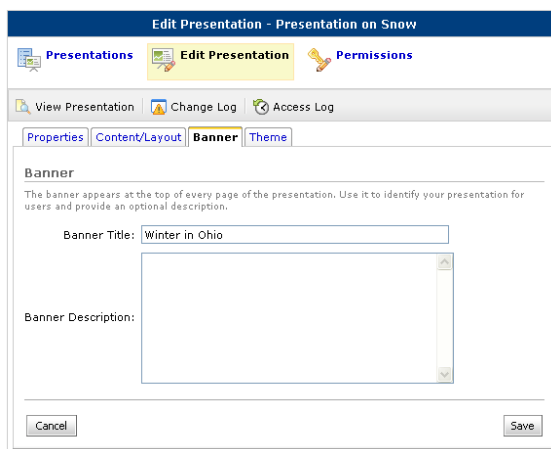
Edit Presentation - Presentation on Snow

Presentations
Edit Presentation
Permissions

View Presentation
Change Log
Access Log

Properties
Content/Layout
Banner
Theme

Banner

The banner appears at the top of every page of the presentation. Use it to identify your presentation for users and provide an optional description.

Banner Title: Winter in Ohio

Banner Description:

Cancel
Save